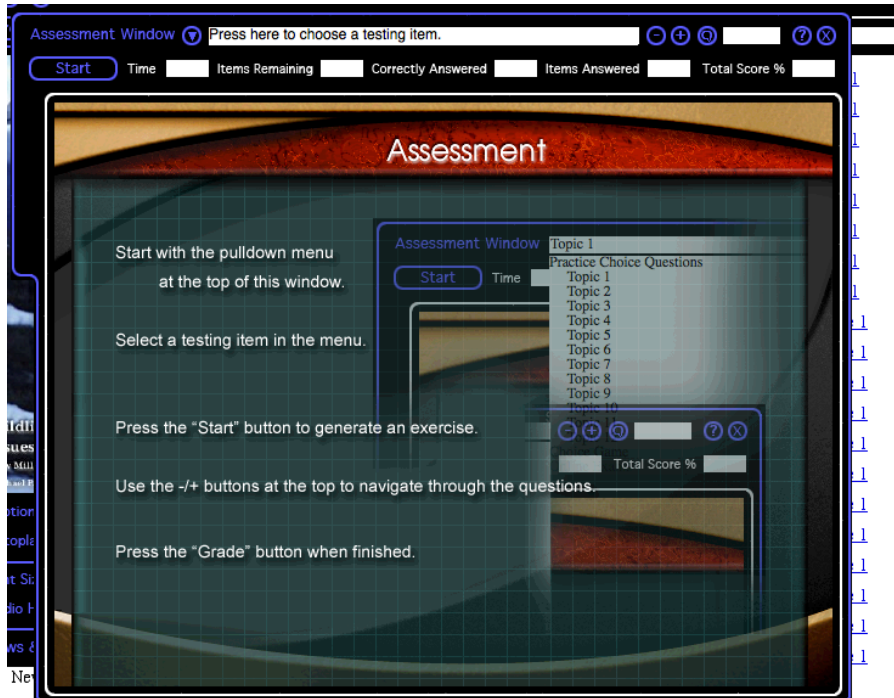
Assessment Window
Press here to choose a testing item.
Start
Time
Items Remaining
Correctly Answered
Items Answered
Total Score %

Assessment

Start with the pulldown menu at the top of this window.

Select a testing item in the menu.

Press the "Start" button to generate an exercise.

Use the -/+ buttons at the top to navigate through the questions.

Press the "Grade" button when finished.

Assessment Window
Topic 1
Start
Time
Practice Choice Questions
Topic 1
Topic 2
Topic 3
Topic 4
Topic 5
Topic 6
Topic 7
Topic 8
Topic 9
Topic 10
Total Score %

ildi
sues
otion
ople
t Si
dio H
ws &
New